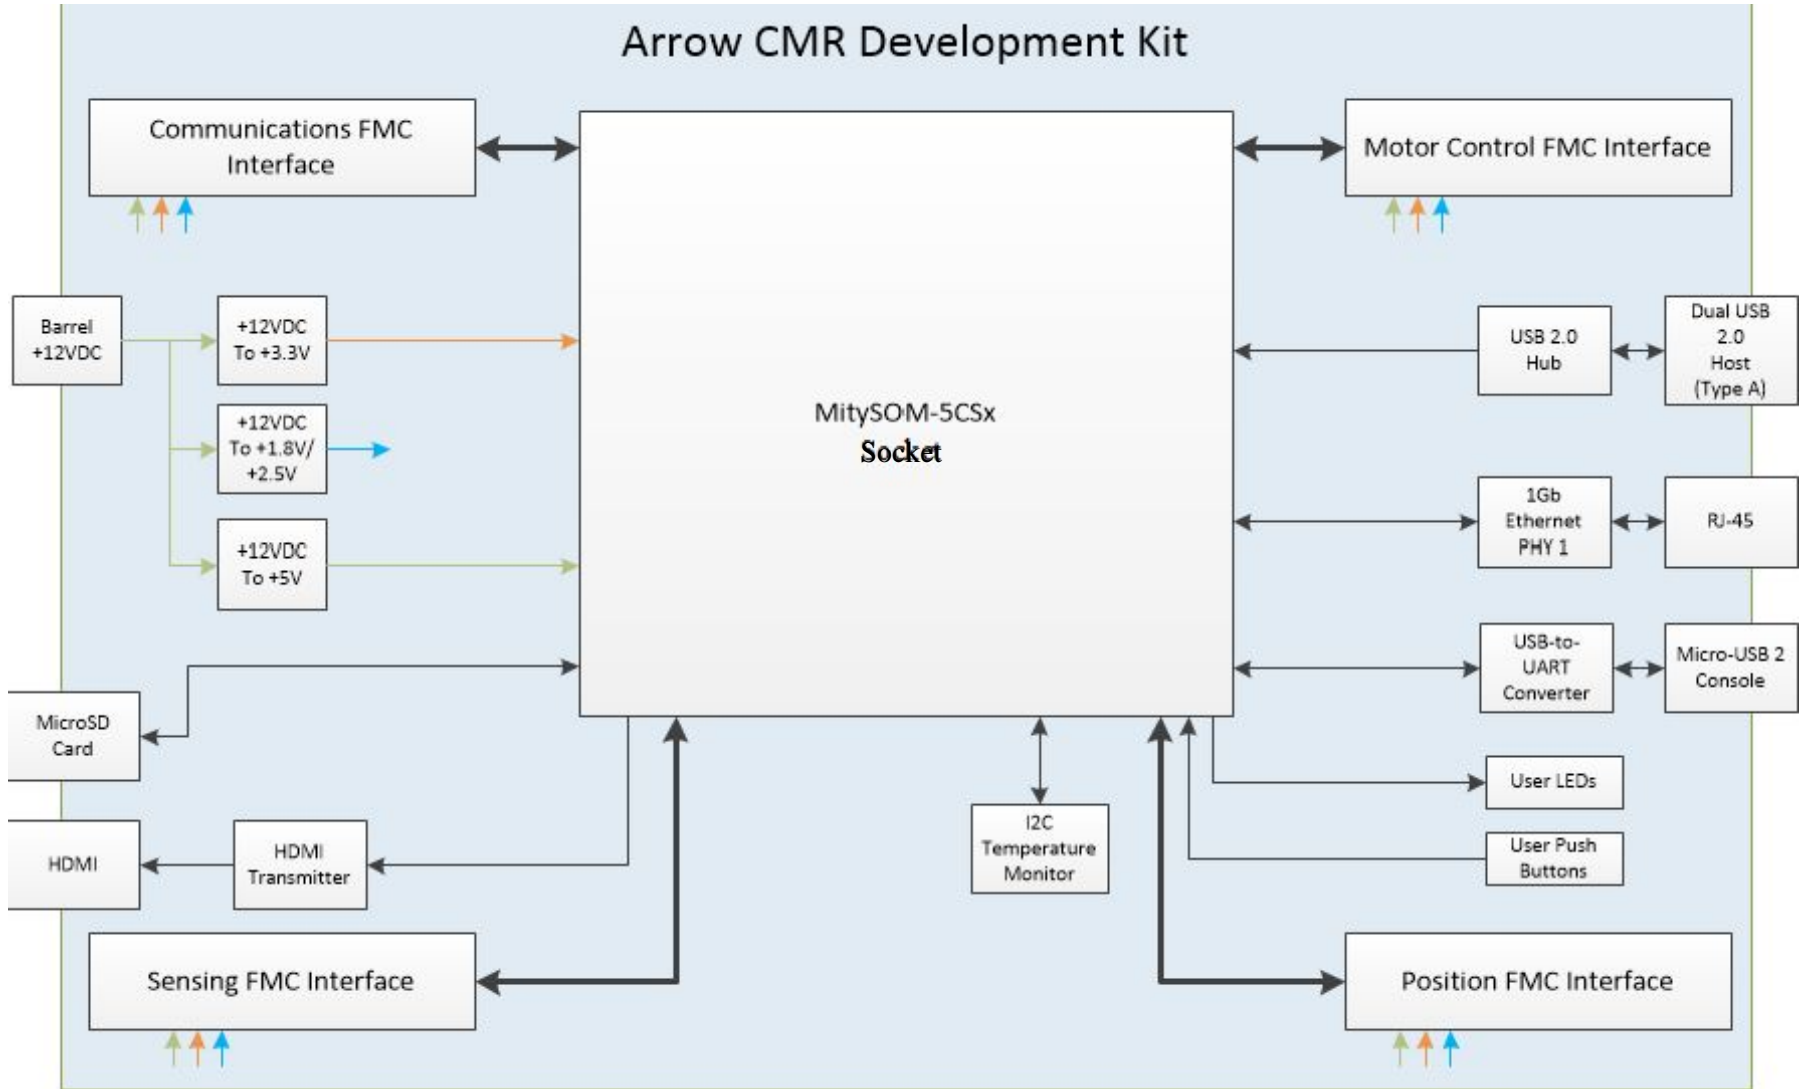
Arrow CMR Development Kit

Communications FMC Interface

Motor Control FMC Interface

Barrel +12VDC

+12VDC To +3.3V

+12VDC To +1.8V/ +2.5V

+12VDC To +5V

MitySOM-5CSx Socket

USB 2.0 Hub

Dual USB 2.0 Host (Type A)

1Gb Ethernet PHY 1

RJ-45

USB-to-UART Converter

Micro-USB 2 Console

MicroSD Card

User LEDs

User Push Buttons

HDMI

HDMI Transmitter

I2C Temperature Monitor

Sensing FMC Interface

Position FMC Interface